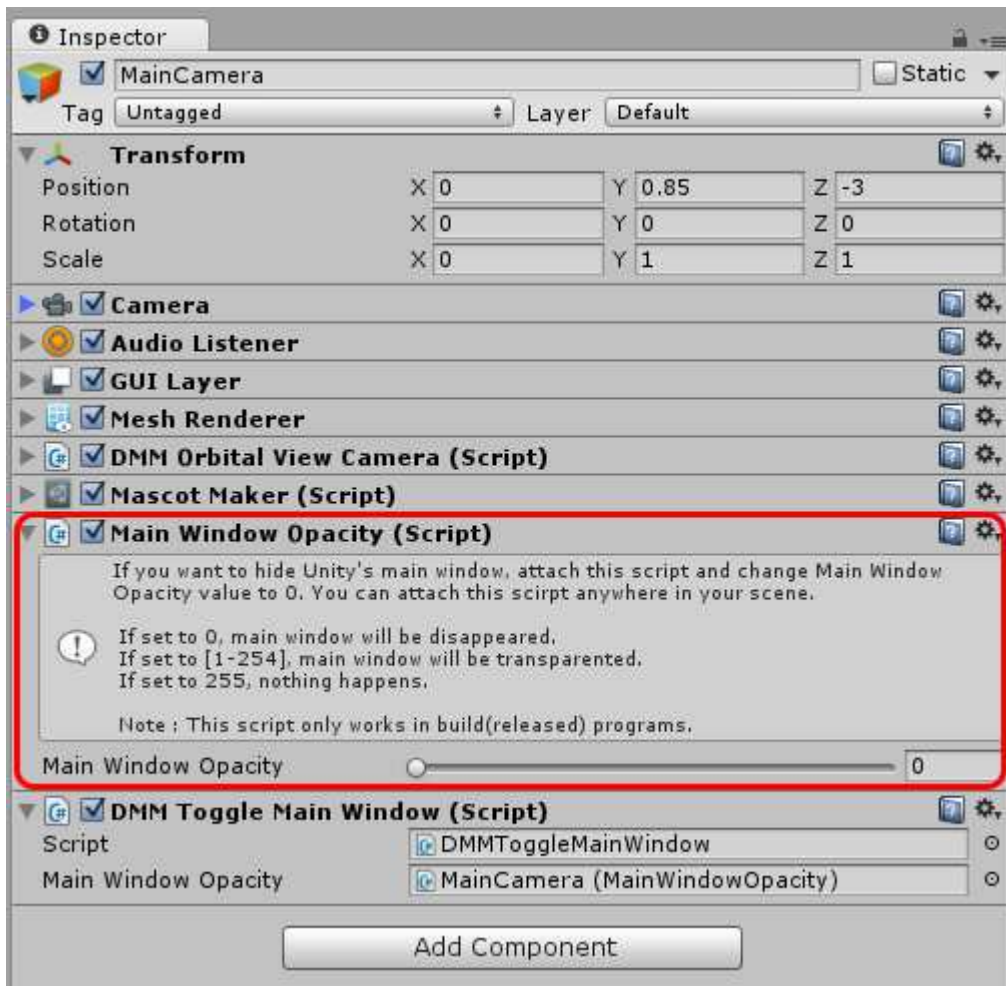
Inspector

MainCamera
Static
Tag Untagged
Layer Default

Transform
Position X 0 Y 0.85 Z -3
Rotation X 0 Y 0 Z 0
Scale X 0 Y 1 Z 1

Camera
Audio Listener
GUI Layer
Mesh Renderer
DMM Orbital View Camera (Script)
Mascot Maker (Script)
Main Window Opacity (Script)

If you want to hide Unity's main window, attach this script and change Main Window Opacity value to 0. You can attach this scirpt anywhere in your scene.

If set to 0, main window will be disappeared.
If set to [1-254], main window will be transparented.
If set to 255, nothing happens.

Note : This script only works in build(released) programs.

Main Window Opacity 0

DMM Toggle Main Window (Script)
Script DMMToggleMainWindow
Main Window Opacity MainCamera (MainWindowOpacity)

Add Component